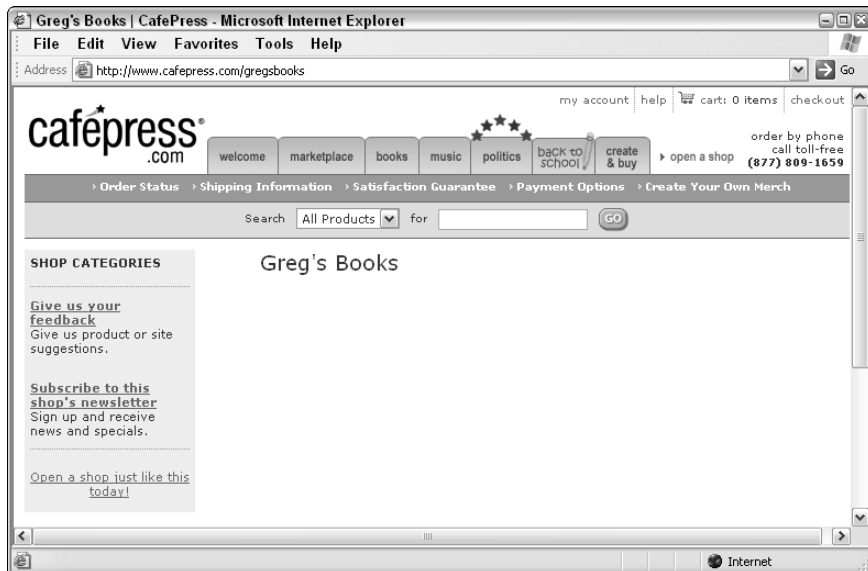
Greg's Books | CafePress - Microsoft Internet Explorer

File Edit View Favorites Tools Help

Address http://www.cafepress.com/gregsbooks

Go

my account | help | cart: 0 items | checkout

cafepress.com

welcome | marketplace | books | music | politics | back to school | create & buy | open a shop

order by phone call toll-free (877) 809-1659

› Order Status › Shipping Information › Satisfaction Guarantee › Payment Options › Create Your Own Merch

Search All Products for GO

SHOP CATEGORIES

Give us your feedback
Give us product or site suggestions.

Subscribe to this shop's newsletter
Sign up and receive news and specials.

Open a shop just like this today!

Greg's Books

Internet